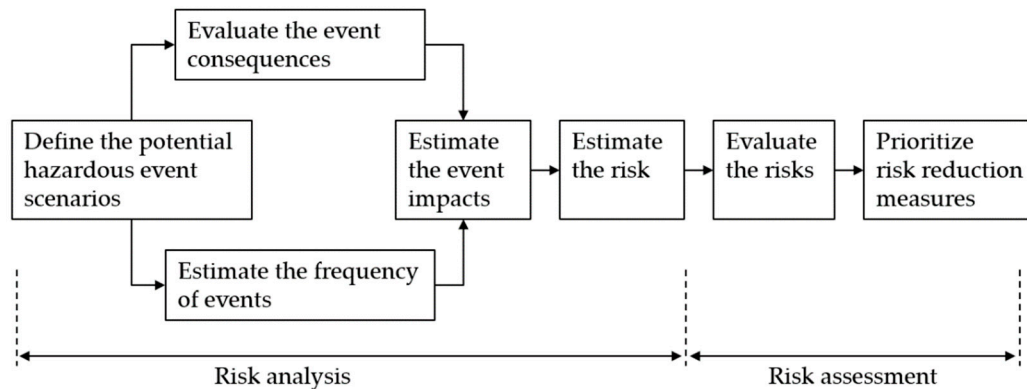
Evaluate the event consequences

Define the potential hazardous event scenarios

Estimate the event impacts

Estimate the risk

Evaluate the risks

Prioritize risk reduction measures

Estimate the frequency of events

Risk analysis

Risk assessment